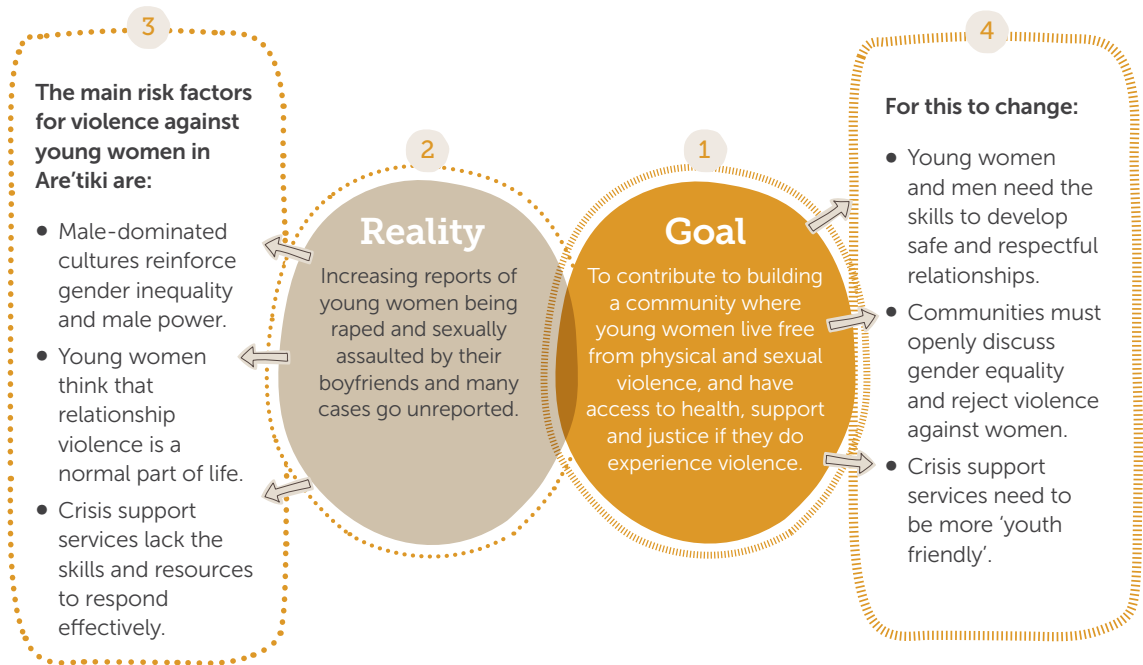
3

The main risk factors for violence against young women in Are'tiki are:

- Male-dominated cultures reinforce gender inequality and male power.
- Young women think that relationship violence is a normal part of life.
- Crisis support services lack the skills and resources to respond effectively.

2

Reality

Increasing reports of young women being raped and sexually assaulted by their boyfriends and many cases go unreported.

1

Goal

To contribute to building a community where young women live free from physical and sexual violence, and have access to health, support and justice if they do experience violence.

4

For this to change:

- Young women and men need the skills to develop safe and respectful relationships.
- Communities must openly discuss gender equality and reject violence against women.
- Crisis support services need to be more 'youth friendly'.